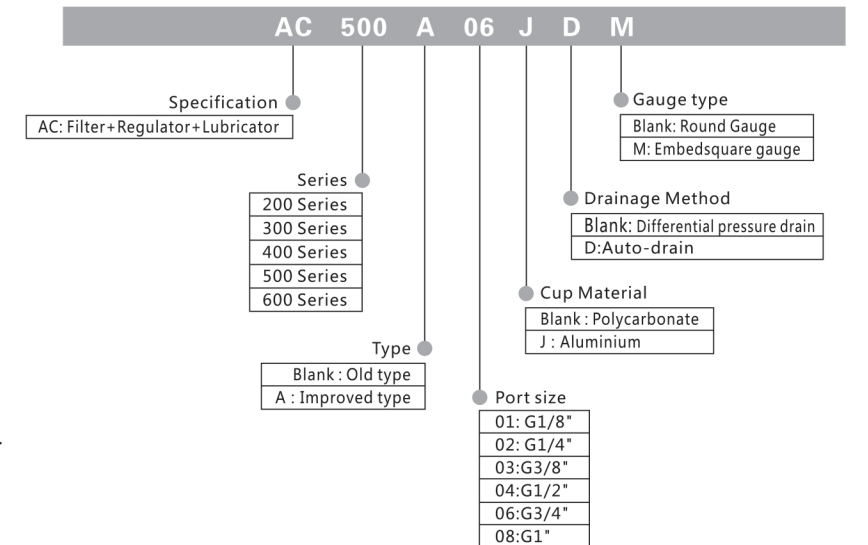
AC 500 A 06 J D M

Specification
AC: Filter+Regulator+Lubricator

Series
200 Series
300 Series
400 Series
500 Series
600 Series

Type
Blank : Old type
A : Improved type

Port size
01: G1/8"
02: G1/4"
03:G3/8"
04:G1/2"
06:G3/4"
08:G1"

Cup Material
Blank : Polycarbonate
J : Aluminium

Drainage Method
Blank: Differential pressure drain
D:Auto-drain

Gauge type
Blank: Round Gauge
M: Embedsquare gauge